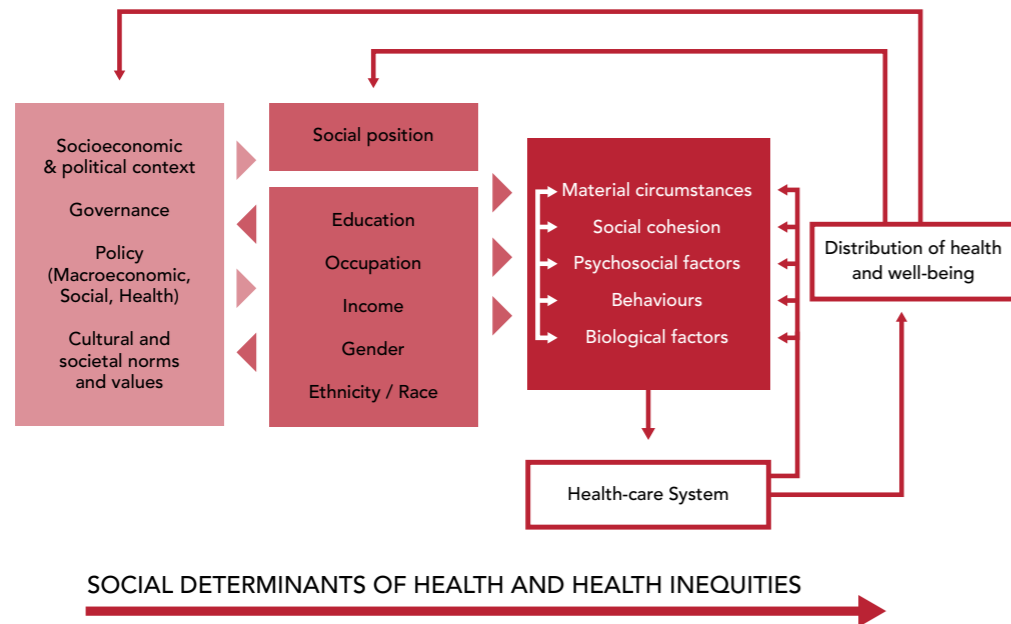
Socioeconomic & political context

Governance

Policy (Macroeconomic, Social, Health)

Cultural and societal norms and values

Social position

Education

Occupation

Income

Gender

Ethnicity / Race

Material circumstances

Social cohesion

Psychosocial factors

Behaviours

Biological factors

Distribution of health and well-being

Health-care System

SOCIAL DETERMINANTS OF HEALTH AND HEALTH INEQUITIES